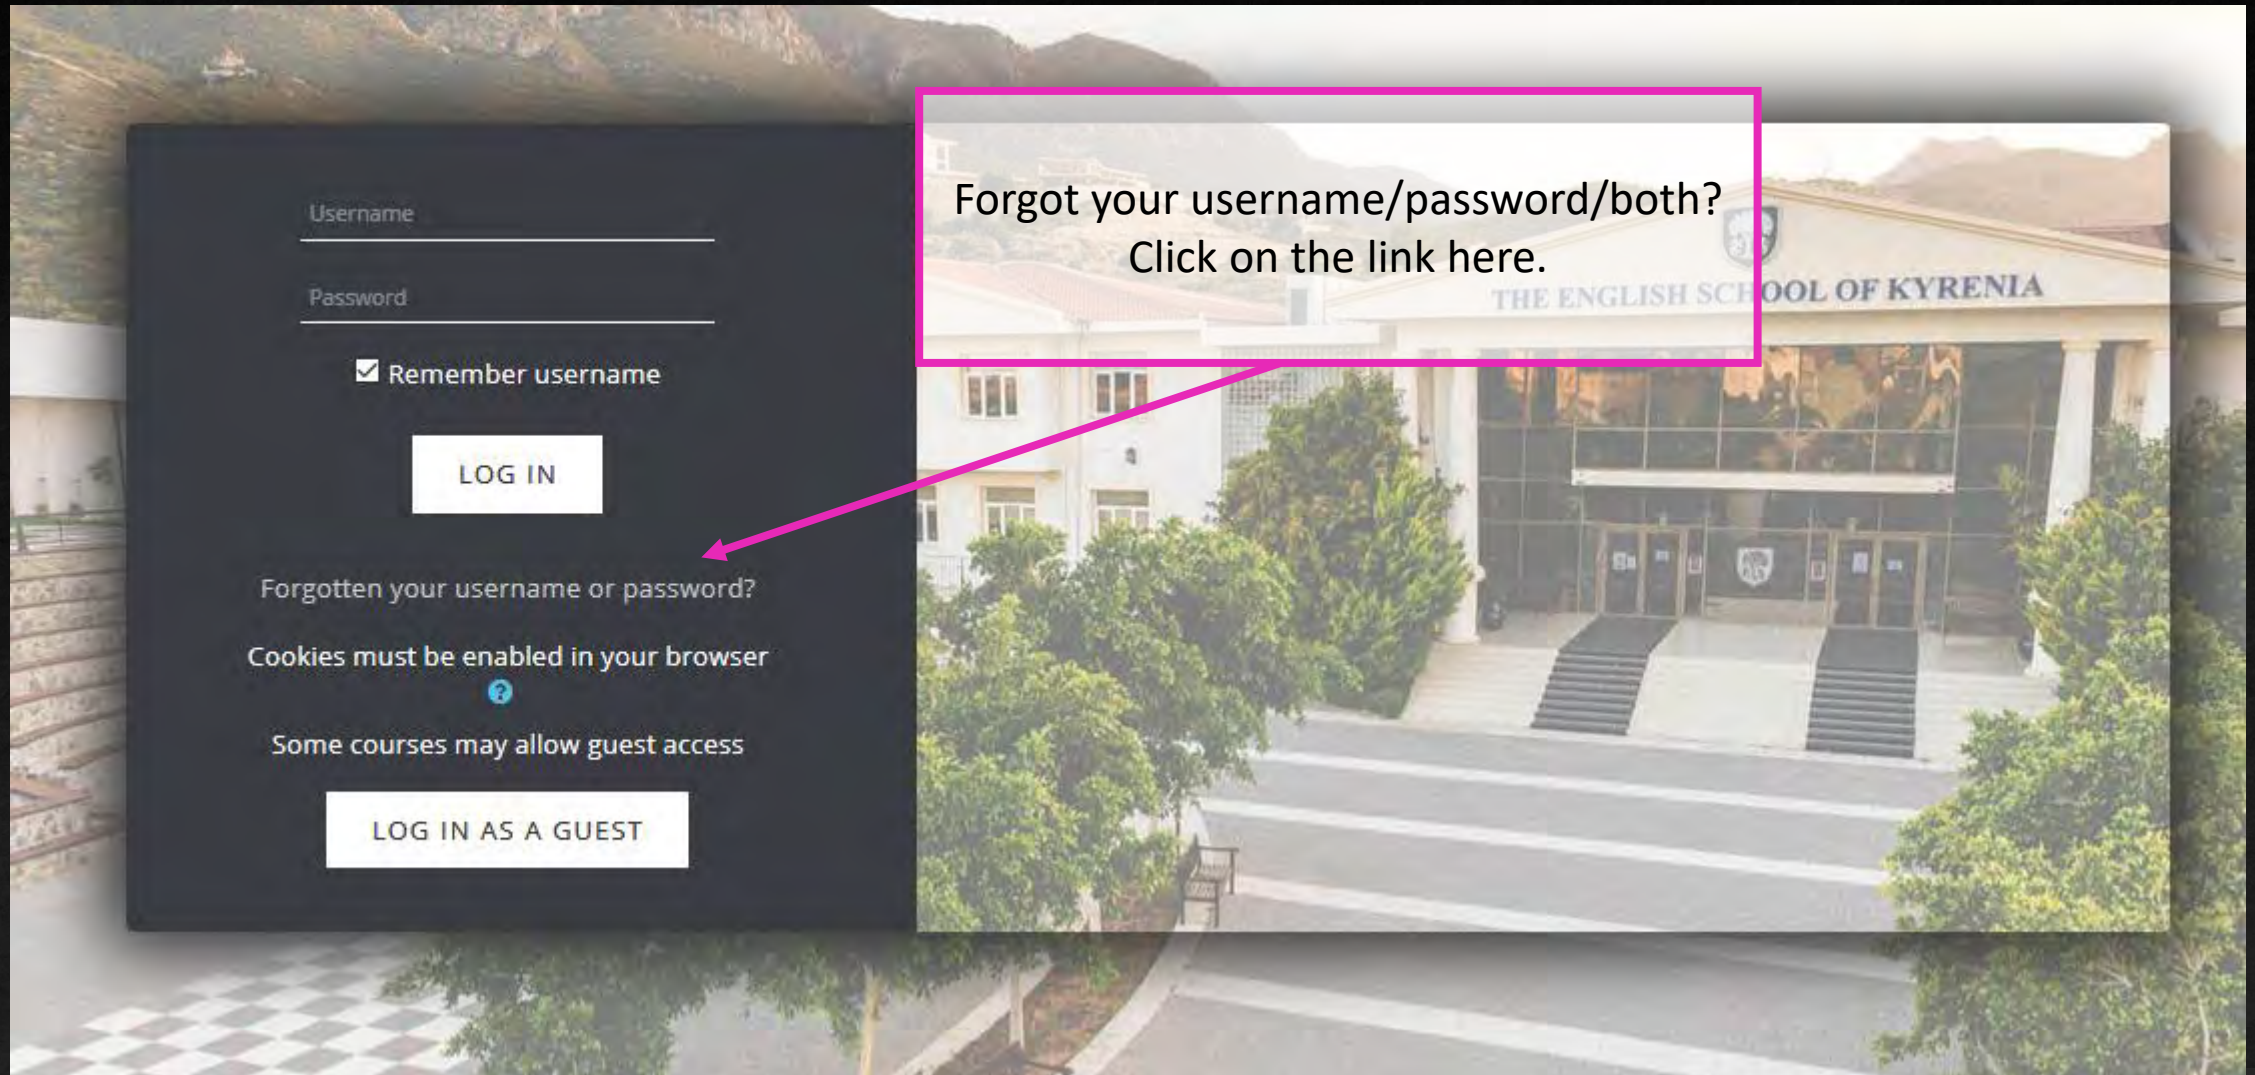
Username

Password

Remember username

LOG IN

Forgotten your username or password?

Cookies must be enabled in your browser

Some courses may allow guest access

LOG IN AS A GUEST

Forgot your username/password/both?
Click on the link here.

THE ENGLISH SCHOOL OF KYRENIA